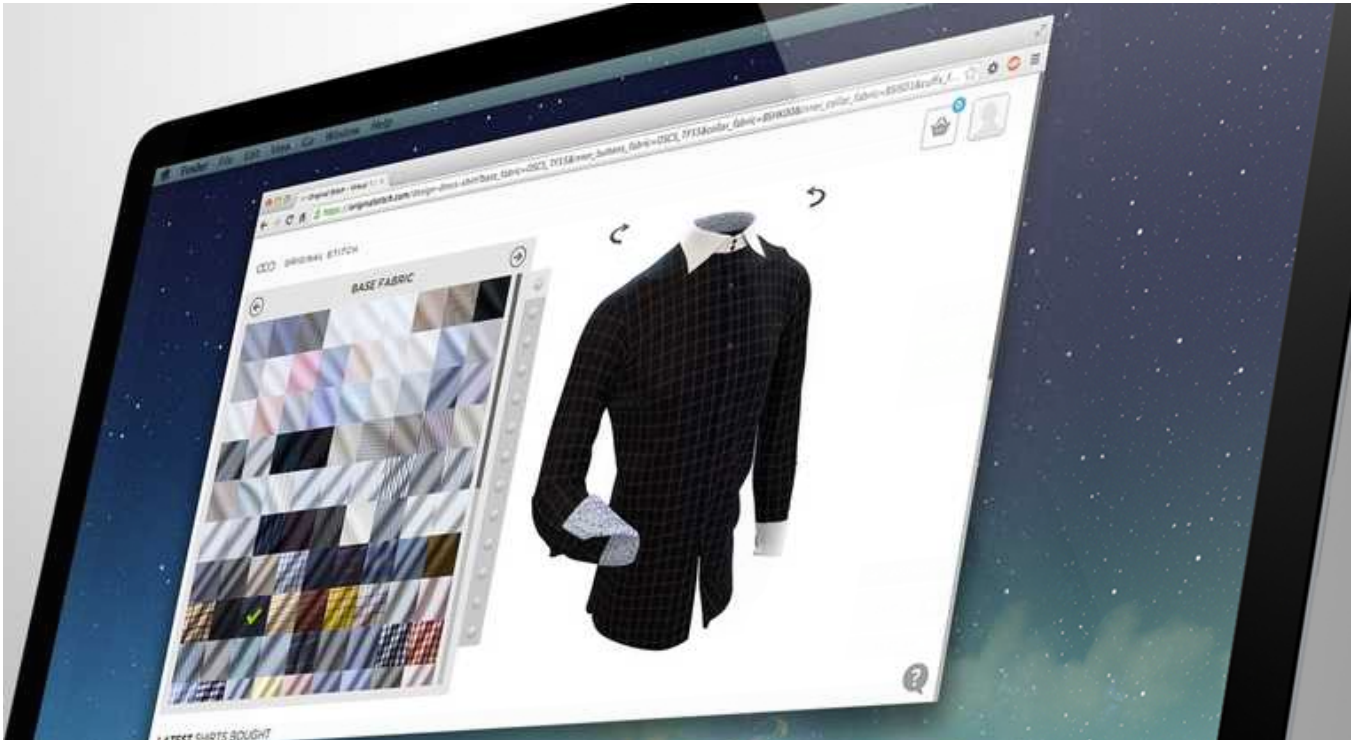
Finder File Edit View Go Window Help

https://originalstitch.com/design-dress-shirt/base_fabric=DSC3_TY33&inner_buttons_fabric=DSC3_TY33&collar_fabric=BSHK008&inner_collar_fabric=BSI013&cuffs_f...

ORIGINAL STITCH

BASE FABRIC

LATEST SHIRTS BOUGHT